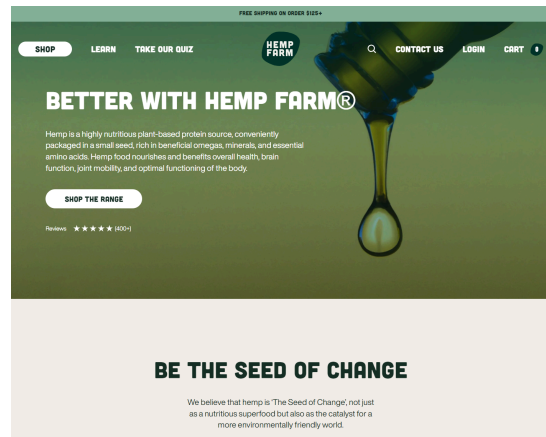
FREE SHIPPING ON ORDER $125+

SHOP LEARN TAKE OUR QUIZ

HEMP FARM

CONTACT US LOGIN CART 0

BETTER WITH HEMP FARM®

Hemp is a highly nutritious plant-based protein source, conveniently packaged in a small seed, rich in beneficial omegas, minerals, and essential amino acids. Hemp food nourishes and benefits overall health, brain function, joint mobility, and optimal functioning of the body.

SHOP THE RANGE

Reviews ★★★★★ (400+)

BE THE SEED OF CHANGE

We believe that hemp is 'The Seed of Change', not just as a nutritious superfood but also as the catalyst for a more environmentally friendly world.